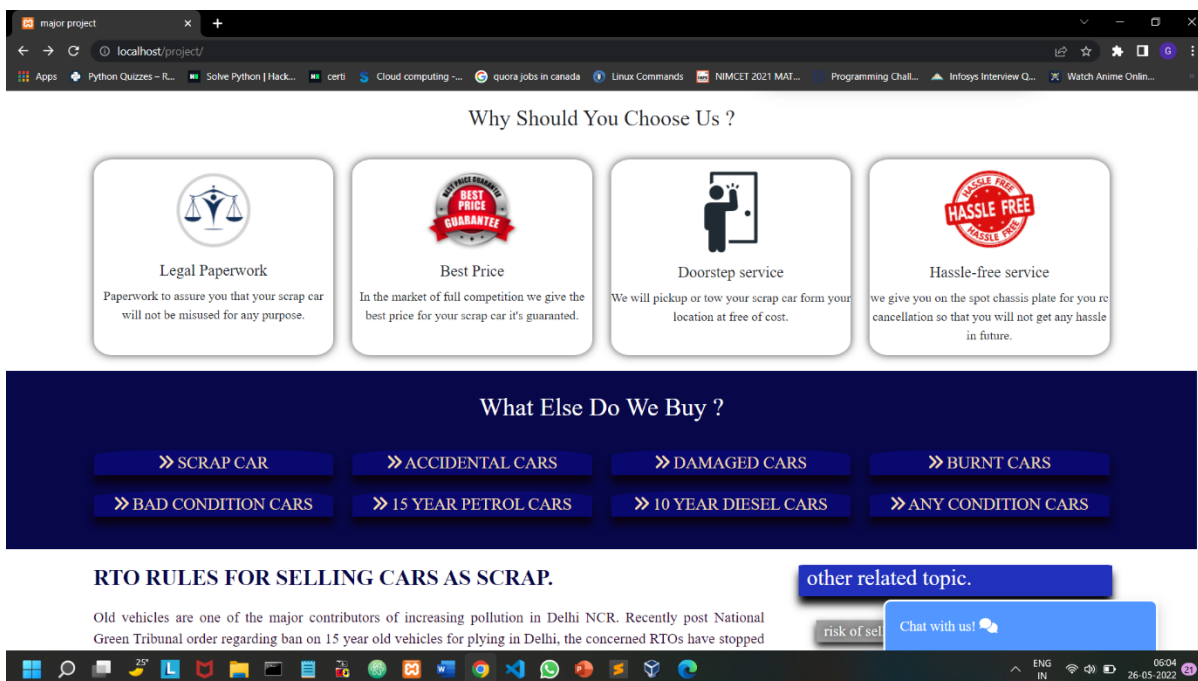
major project

localhost/project/

Apps Python Quizzes – R... Solve Python | Hack... certi Cloud computing -... quora jobs in canada Linux Commands NIMCET 2021 MAT... Programming Chall... Infosys Interview Q... Watch Anime Onlin...

Why Should You Choose Us ?

Legal Paperwork

Paperwork to assure you that your scrap car will not be misused for any purpose.

BEST PRICE GUARANTEE

Best Price

In the market of full competition we give the best price for your scrap car it's guaranted.

Doorstep service

We will pickup or tow your scrap car form your location at free of cost.

HASSLE FREE

Hassle-free service

we give you on the spot chassis plate for you re cancellation so that you will not get any hassle in future.

What Else Do We Buy ?

» SCRAP CAR
» ACCIDENTAL CARS
» DAMAGED CARS
» BURNT CARS
» BAD CONDITION CARS
» 15 YEAR PETROL CARS
» 10 YEAR DIESEL CARS
» ANY CONDITION CARS

RTO RULES FOR SELLING CARS AS SCRAP.

Old vehicles are one of the major contributors of increasing pollution in Delhi NCR. Recently post National Green Tribunal order regarding ban on 15 year old vehicles for plying in Delhi, the concerned RTOs have stopped

other related topic.

risk of sel

Chat with us!

25°

ENG IN 06:04 26-05-2022 21